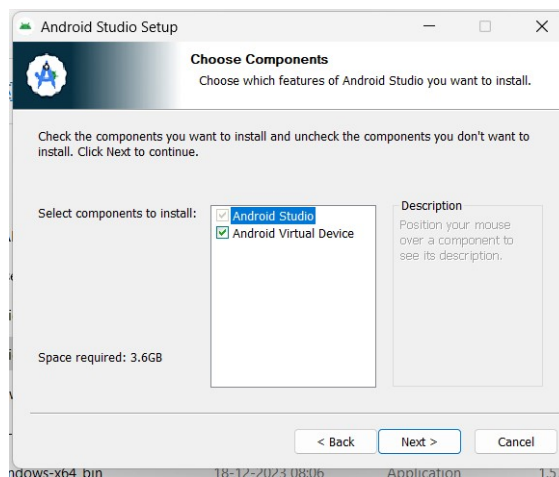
Android Studio Setup

Choose Components
Choose which features of Android Studio you want to install.

Check the components you want to install and uncheck the components you don't want to install. Click Next to continue.

Select components to install:

Android Studio
Android Virtual Device

Description
Position your mouse over a component to see its description.

Space required: 3.6GB

< Back
Next >
Cancel

ndows-x64.bin 18-12-2023 08:06 Application 1.5